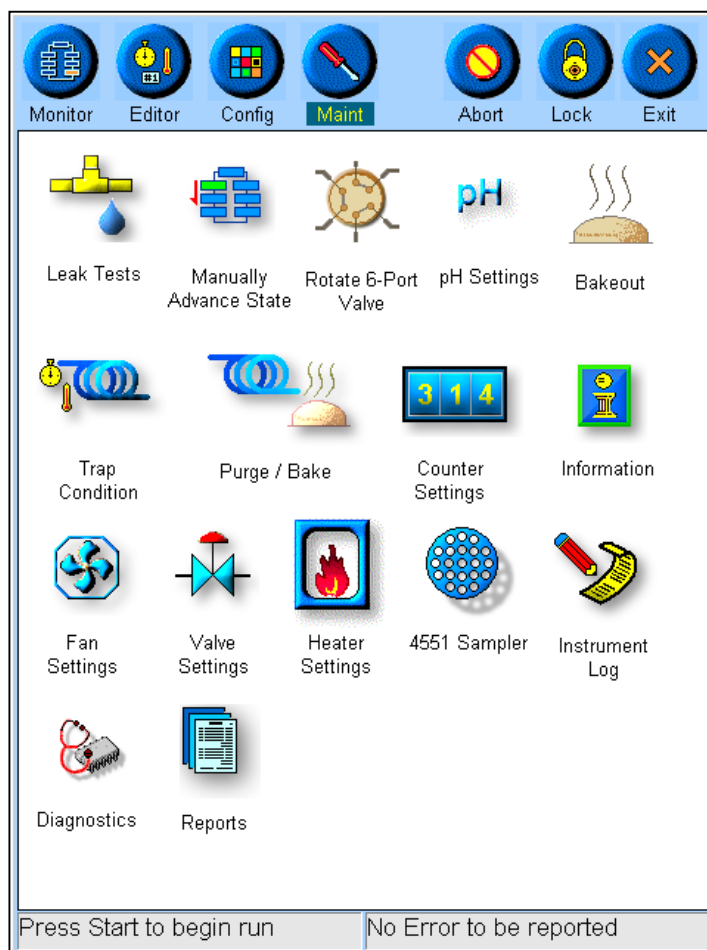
Monitor Editor Config Maint Abort Lock Exit

#1

pH

Leak Tests

Manually Advance State

Rotate 6-Port Valve

pH Settings

Bakeout

3 1 4

Trap Condition

Purge / Bake

Counter Settings

Information

Fan Settings

Valve Settings

Heater Settings

4551 Sampler

Instrument Log

Diagnostics

Reports

Press Start to begin run

No Error to be reported